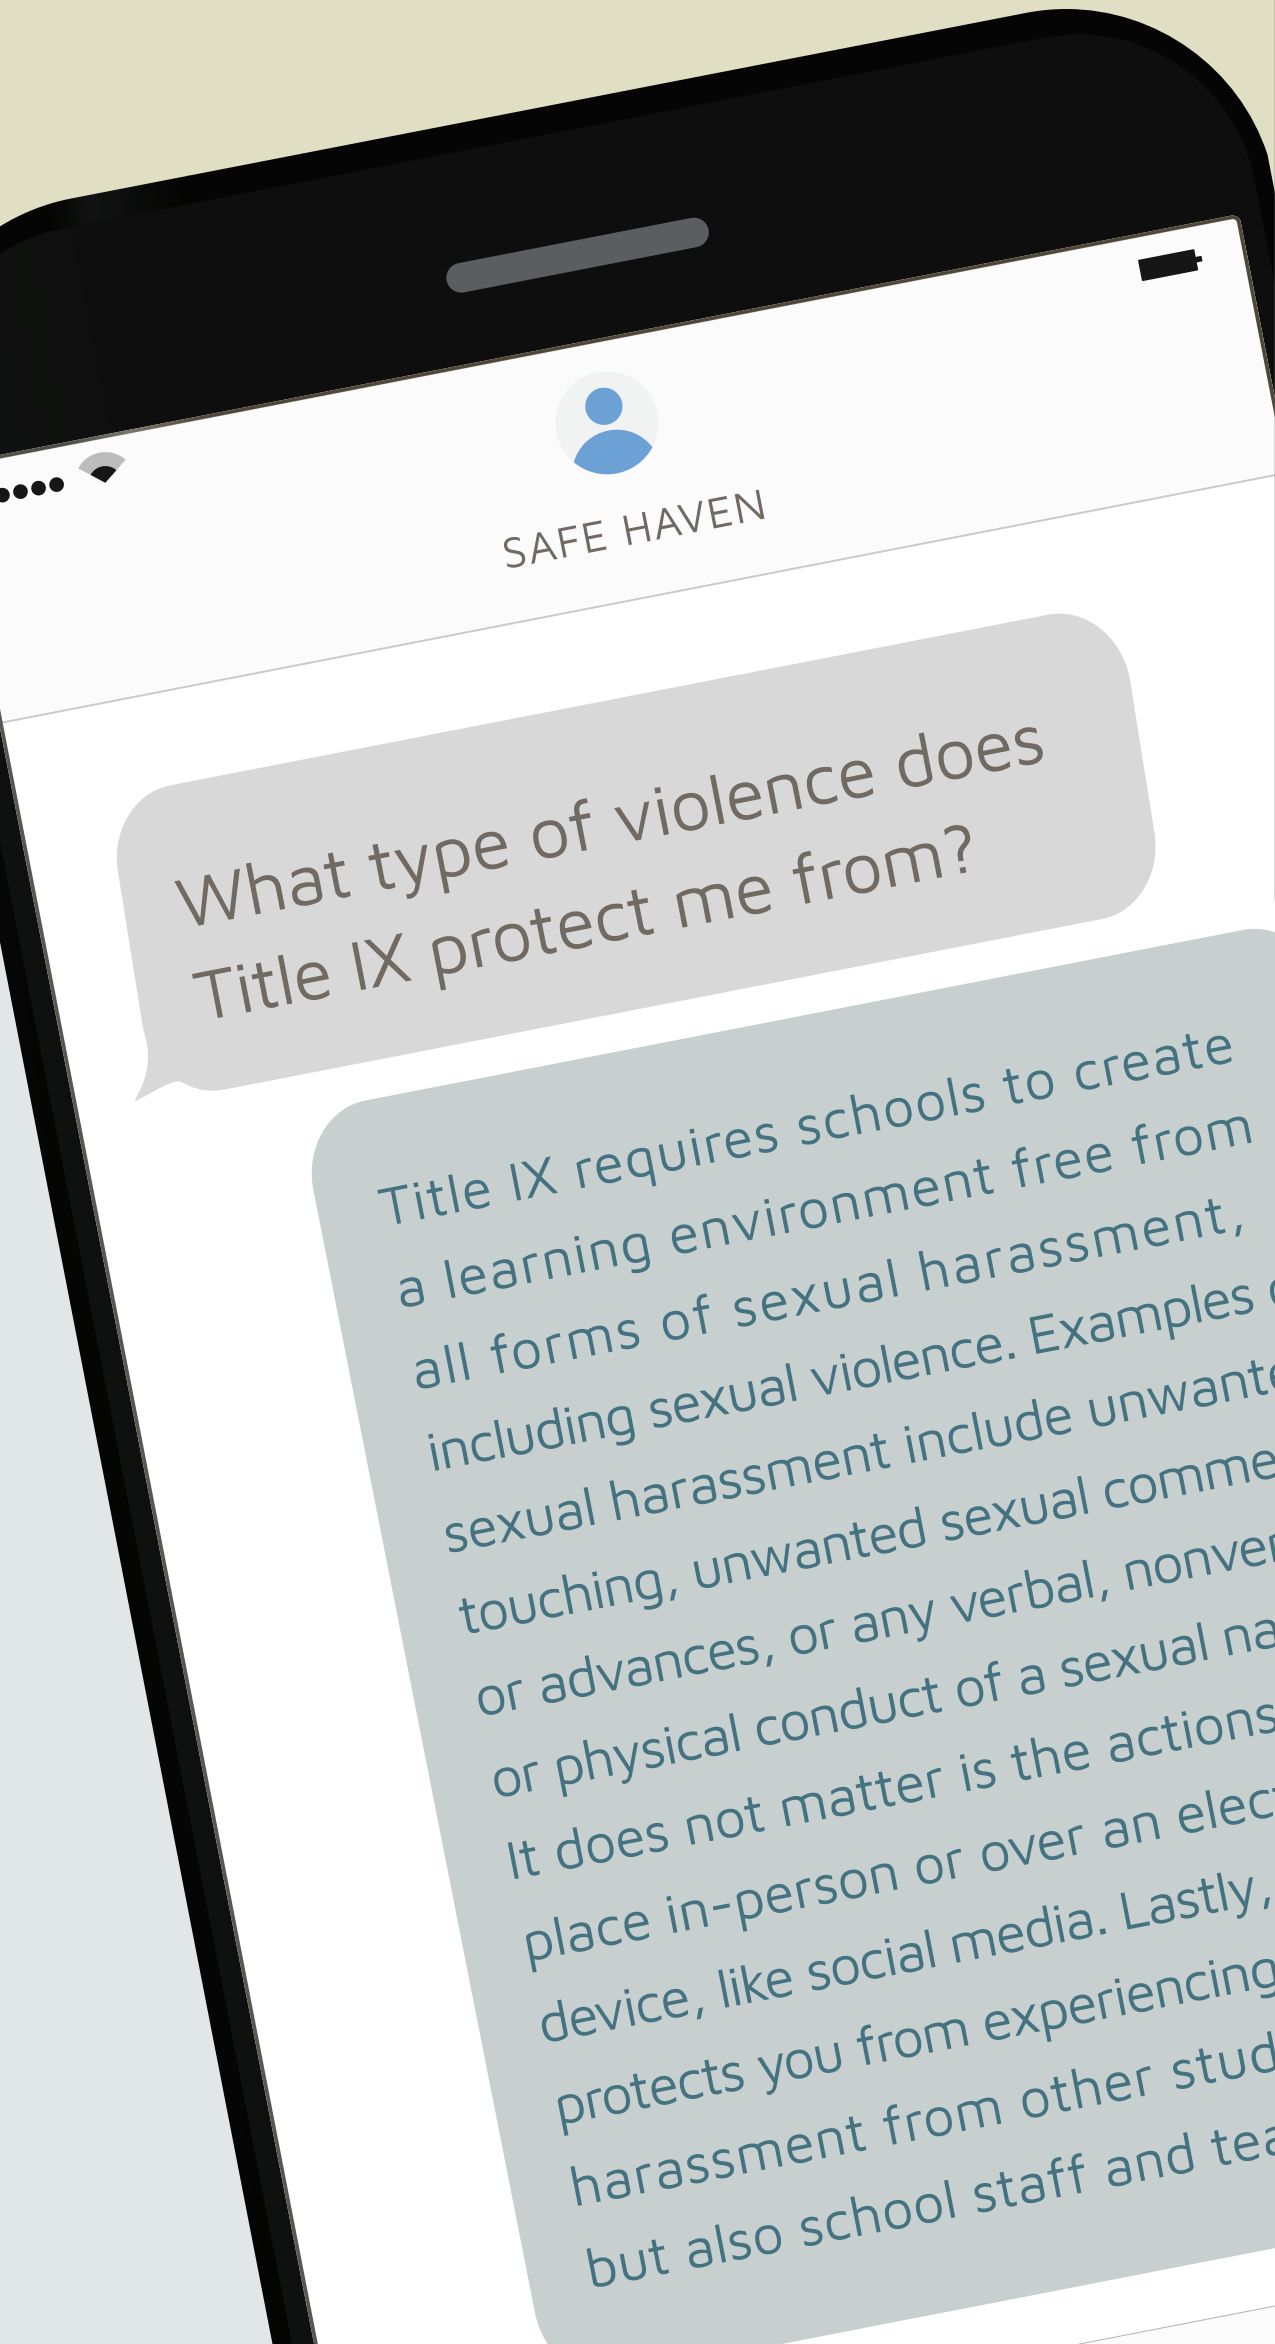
SAFE HAVEN

What type of violence does Title IX protect me from?

Title IX requires schools to create a learning environment free from all forms of sexual harassment, including sexual violence. Examples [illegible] sexual harassment include unwant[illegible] touching, unwanted sexual comme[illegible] or advances, or any verbal, nonver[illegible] or physical conduct of a sexual na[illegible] It does not matter is the actions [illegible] place in-person or over an elec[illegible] device, like social media. Lastly, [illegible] protects you from experiencing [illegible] harassment from other stud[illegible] but also school staff and tea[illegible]